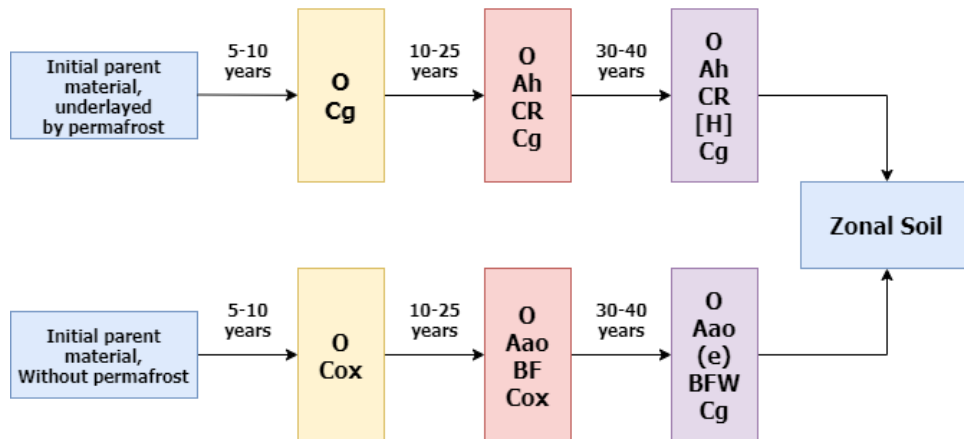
Initial parent material, underlayed by permafrost

5-10 years

O
Cg

10-25 years

O
Ah
CR
Cg

30-40 years

O
Ah
CR
[H]
Cg

Zonal Soil

Initial parent material, Without permafrost

5-10 years

O
Cox

10-25 years

O
Aao
BF
Cox

30-40 years

O
Aao
(e)
BFW
Cg